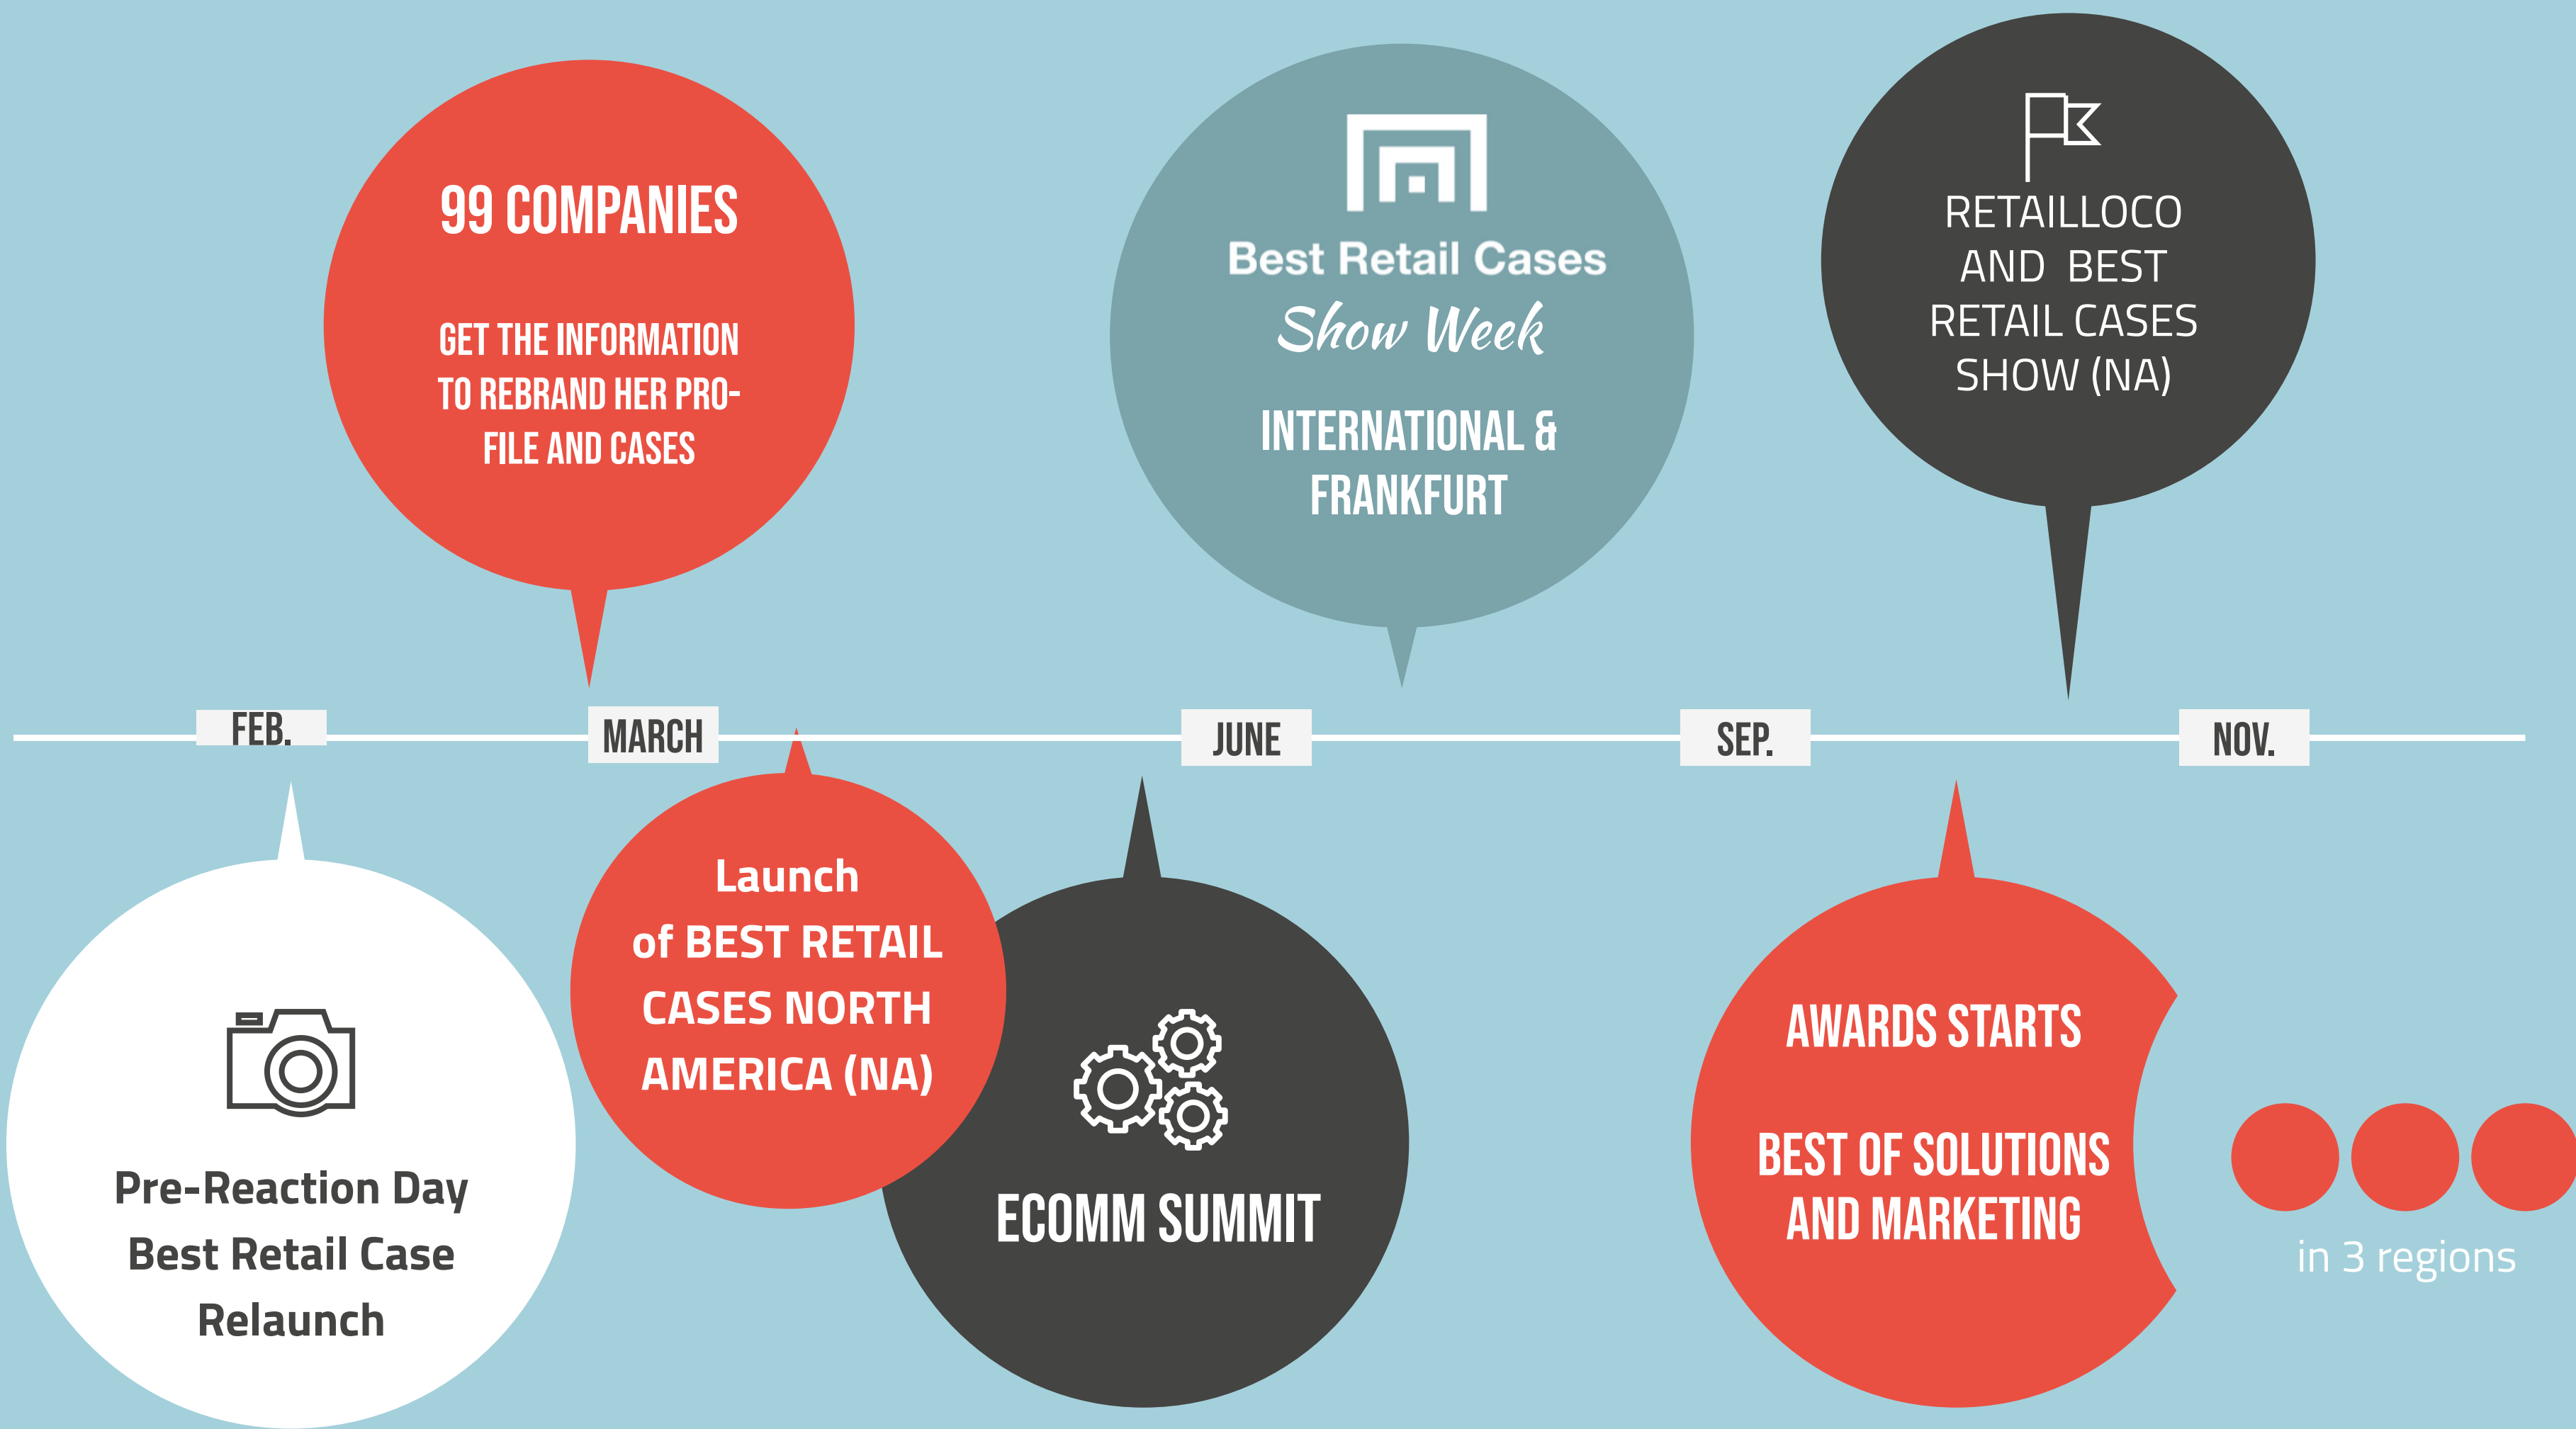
99 COMPANIES

GET THE INFORMATION TO REBRAND HER PROFILE AND CASES

Best Retail Cases
Show Week

INTERNATIONAL & FRANKFURT

RETAILLOCO AND BEST RETAIL CASES SHOW (NA)

FEB.

MARCH

JUNE

SEP.

NOV.

Pre-Reaction Day
Best Retail Case
Relaunch

Launch
of BEST RETAIL CASES NORTH AMERICA (NA)

ECOMM SUMMIT

AWARDS STARTS

BEST OF SOLUTIONS AND MARKETING

in 3 regions